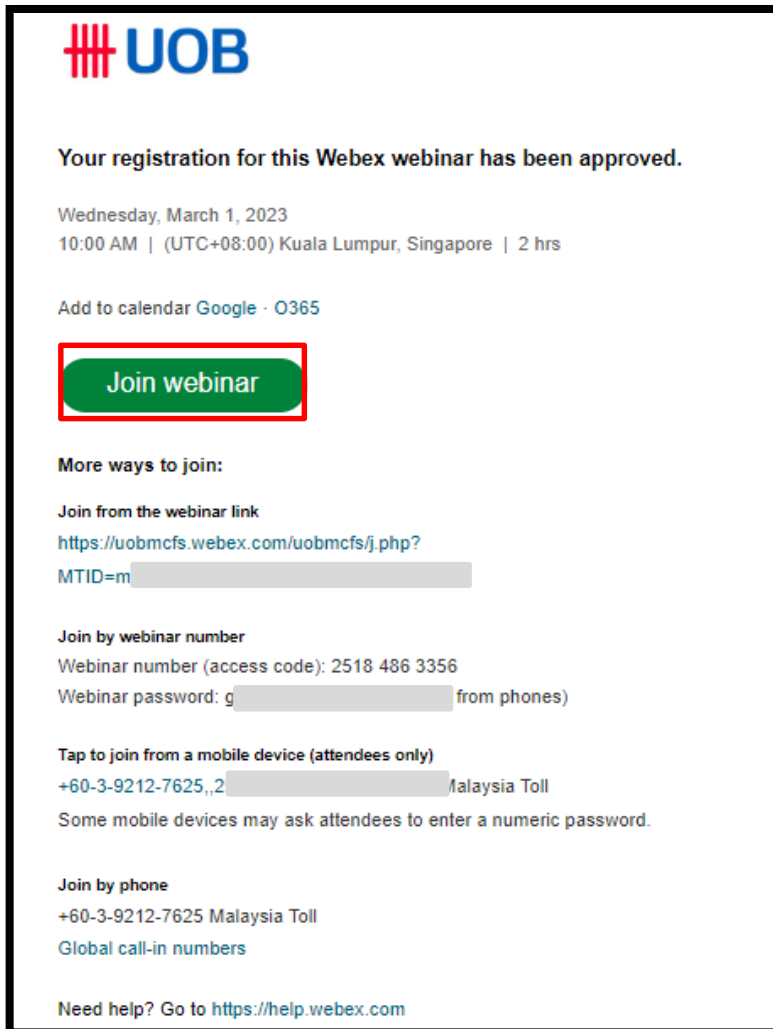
UOB

Your registration for this Webex webinar has been approved.

Wednesday, March 1, 2023
10:00 AM | (UTC+08:00) Kuala Lumpur, Singapore | 2 hrs

Add to calendar Google · O365

Join webinar

More ways to join:

Join from the webinar link
https://uobmcfs.webex.com/uobmcfs/j.php?MTID=m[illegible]

Join by webinar number
Webinar number (access code): 2518 486 3356
Webinar password: g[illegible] from phones)

Tap to join from a mobile device (attendees only)
+60-3-9212-7625,,2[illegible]Malaysia Toll
Some mobile devices may ask attendees to enter a numeric password.

Join by phone
+60-3-9212-7625 Malaysia Toll
Global call-in numbers

Need help? Go to https://help.webex.com